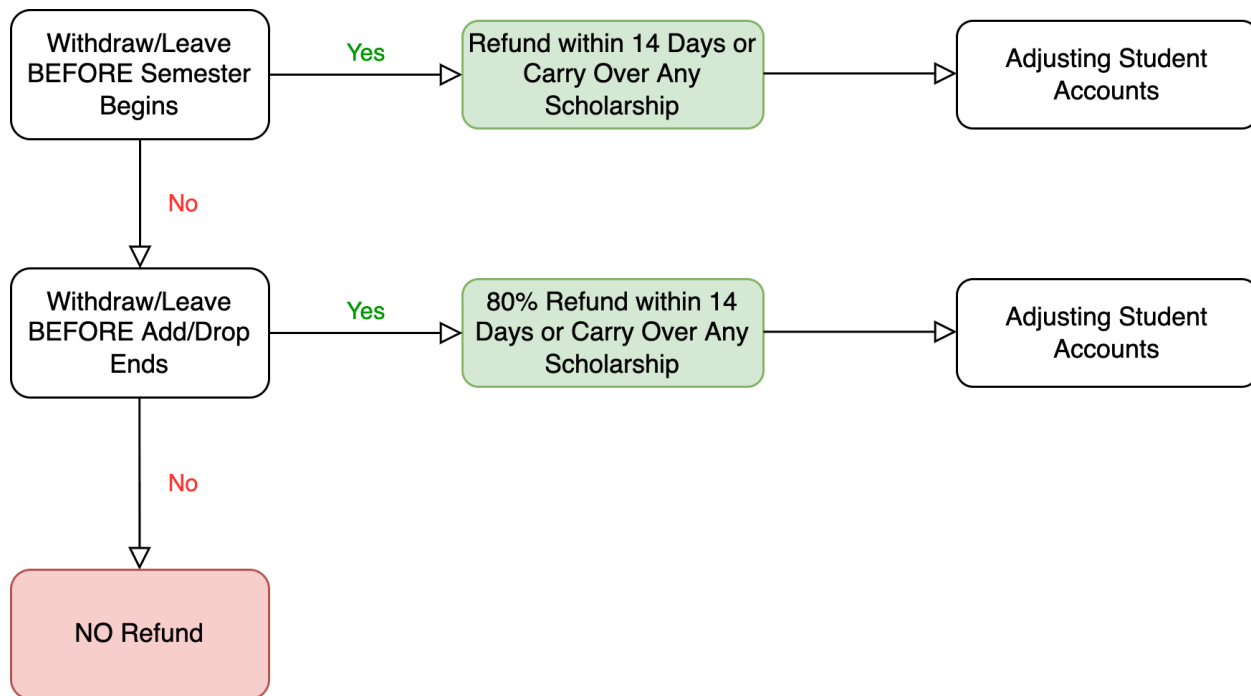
Withdraw/Leave BEFORE Semester Begins

Yes

Refund within 14 Days or Carry Over Any Scholarship

Adjusting Student Accounts

No

Withdraw/Leave BEFORE Add/Drop Ends

Yes

80% Refund within 14 Days or Carry Over Any Scholarship

Adjusting Student Accounts

No

NO Refund